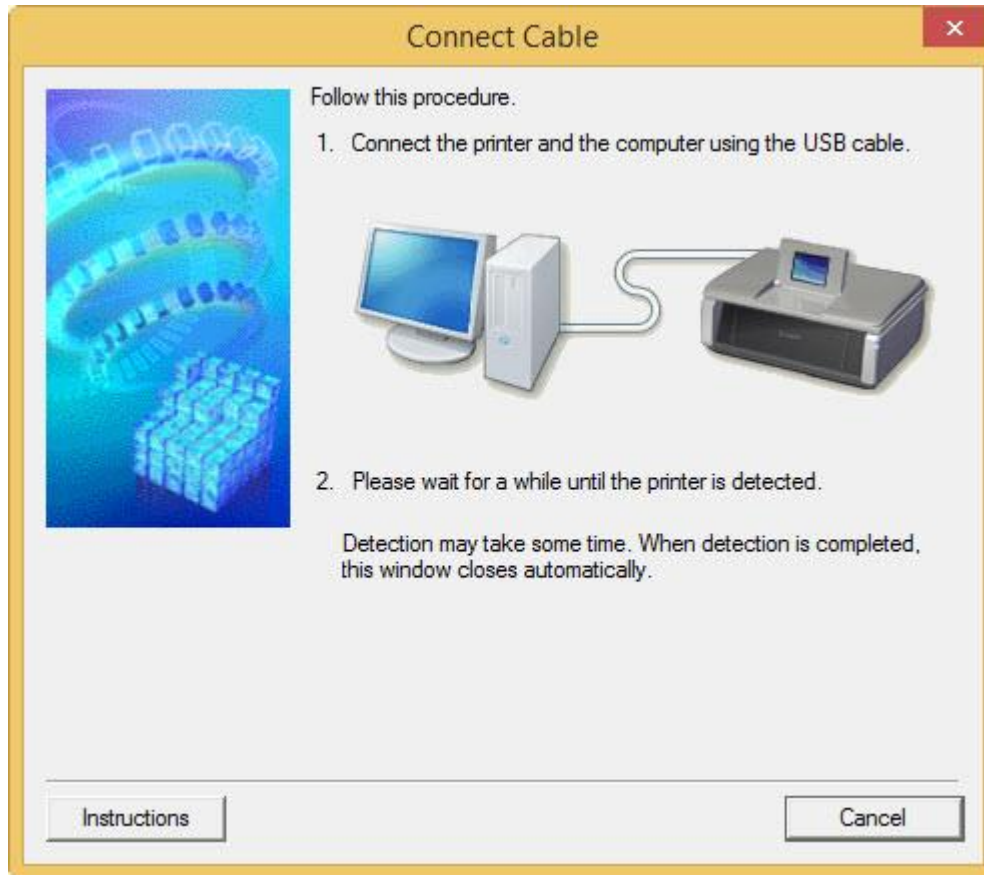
Connect Cable

Follow this procedure.

1. Connect the printer and the computer using the USB cable.

2. Please wait for a while until the printer is detected.

Detection may take some time. When detection is completed, this window closes automatically.

Instructions

Cancel